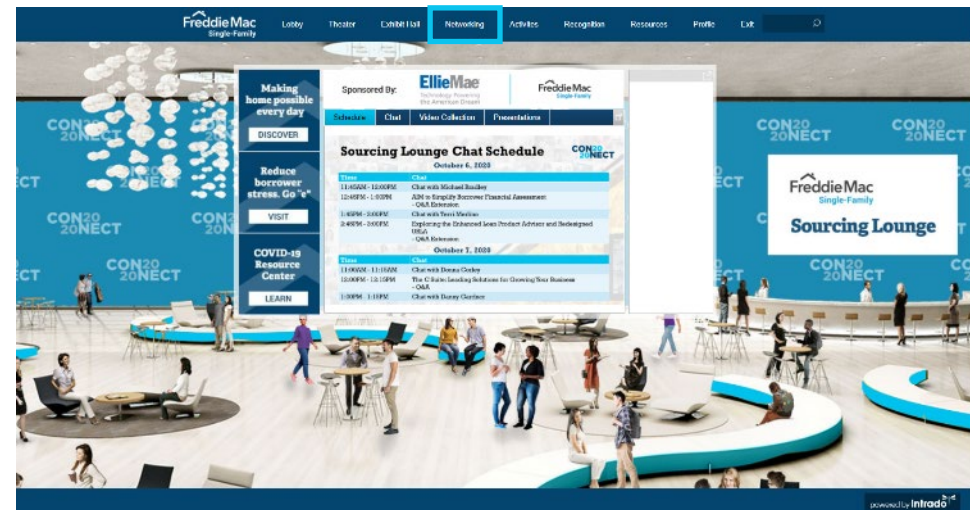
FreddieMac Single-Family

Lobby Theater Exhibit Hall Networking Activities Recognition Resources Profile Exit

Making home possible every day

DISCOVER

Reduce borrower stress. Go "e"

VISIT

COVID-19 Resource Center

LEARN

Sponsored By: EllieMae Technology Powering the American Dream

FreddieMac Single-Family

Schedule Chat Video Collection Presentations

Sourcing Lounge Chat Schedule

CON20 20NECT

October 6, 2020

| Time | Chat |
|---|---|
| 11:45AM - 12:00PM | Chat with Michael Bradley |
| 12:45PM - 1:00PM | AIM to Simplify Borrower Financial Assessment - Q&A Extension |
| 1:45PM - 2:00PM | Chat with Terri Merlino |
| 2:45PM - 3:00PM | Exploring the Enhanced Loan Product Advisor and Redesigned UI&A - Q&A Extension |

October 7, 2020

| Time | Chat |
|---|---|
| 11:00AM - 11:15AM | Chat with Donna Corley |
| 12:00PM - 12:15PM | The C Suite Lending Solutions for Growing Your Business - Q&A |
| 1:00PM - 1:15PM | Chat with Danny Gardner |

CON20 20NECT

FreddieMac Single-Family

Sourcing Lounge

powered by Intrado